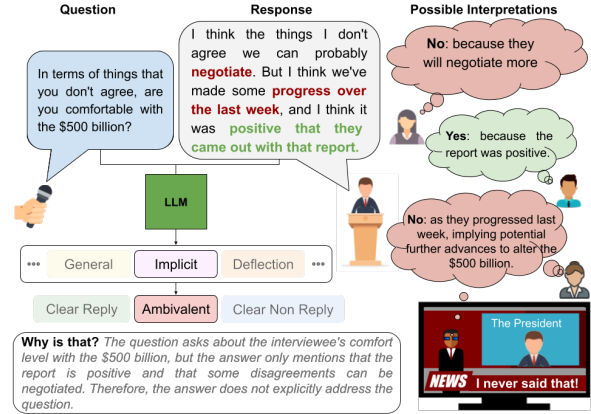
Question

Response

Possible Interpretations

In terms of things that you don't agree, are you comfortable with the $500 billion?

I think the things I don't agree we can probably negotiate. But I think we've made some progress over the last week, and I think it was positive that they came out with that report.

No: because they will negotiate more

Yes: because the report was positive.

No: as they progressed last week, implying potential further advances to alter the $500 billion.

LLM

••• General | Implicit | Deflection •••

Clear Reply | Ambivalent | Clear Non Reply

Why is that? The question asks about the interviewee's comfort level with the $500 billion, but the answer only mentions that the report is positive and that some disagreements can be negotiated. Therefore, the answer does not explicitly address the question.

The President

NEWS I never said that!